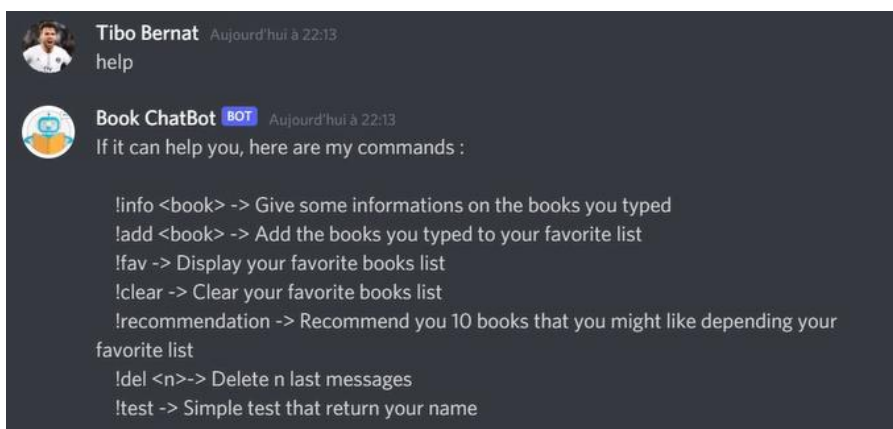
Tibo Bernat Aujourd'hui à 22:13
help

Book ChatBot BOT Aujourd'hui à 22:13
If it can help you, here are my commands :

!info <book> -> Give some informations on the books you typed
!add <book> -> Add the books you typed to your favorite list
!fav -> Display your favorite books list
!clear -> Clear your favorite books list
!recommendation -> Recommend you 10 books that you might like depending your favorite list
!del <n>-> Delete n last messages
!test -> Simple test that return your name